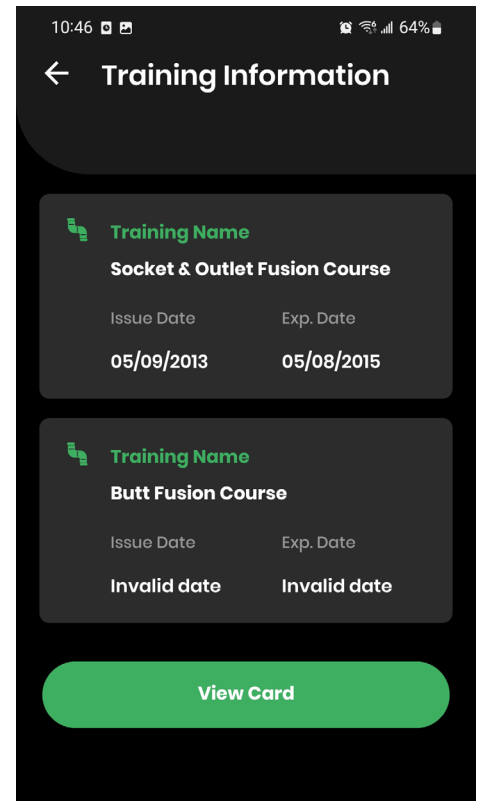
10:46 64%

← Training Information

Training Name
Socket & Outlet Fusion Course

Issue Date
05/09/2013

Exp. Date
05/08/2015

Training Name
Butt Fusion Course

Issue Date
Invalid date

Exp. Date
Invalid date

View Card